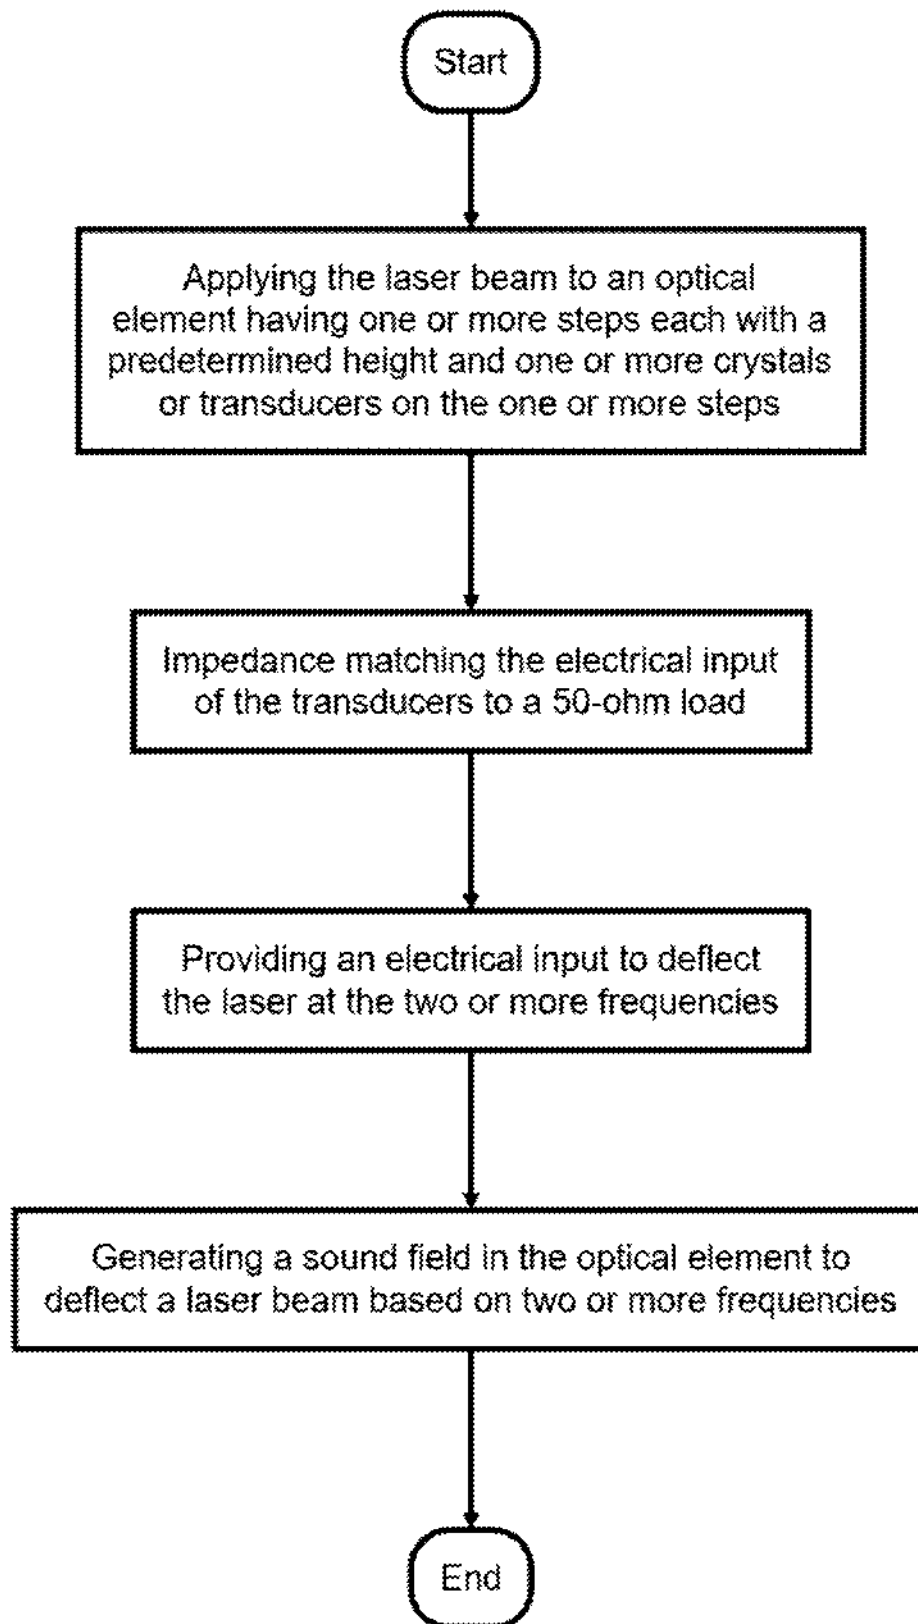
Start

Applying the laser beam to an optical element having one or more steps each with a predetermined height and one or more crystals or transducers on the one or more steps

Impedance matching the electrical input of the transducers to a 50-ohm load

Providing an electrical input to deflect the laser at the two or more frequencies

Generating a sound field in the optical element to deflect a laser beam based on two or more frequencies

End